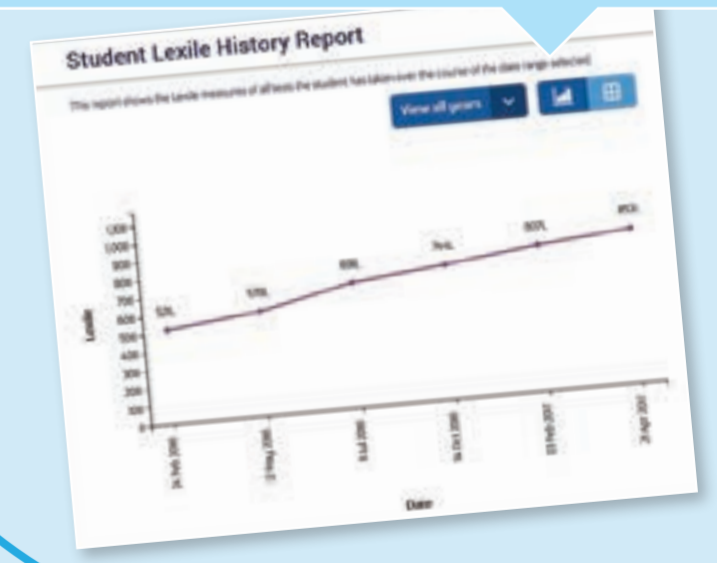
Student Lexile History Report

This report shows the Lexile measures of all tests the student has taken over the course of the date range selected

View all years

1200
1100
1000
900
800
700
600
500
400
300
200
100
0

Lexile

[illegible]
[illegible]
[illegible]
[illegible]
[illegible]
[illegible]

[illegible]
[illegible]
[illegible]
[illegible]
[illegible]
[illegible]

Date